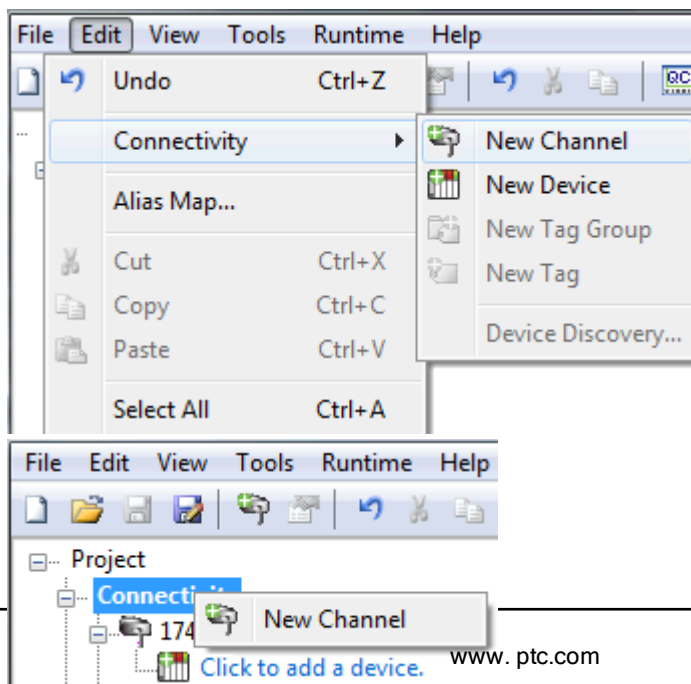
File Edit View Tools Runtime Help

Undo Ctrl+Z
Connectivity
Alias Map...
Cut Ctrl+X
Copy Ctrl+C
Paste Ctrl+V
Select All Ctrl+A

New Channel
New Device
New Tag Group
New Tag
Device Discovery...

File Edit View Tools Runtime Help

Project
Connectivit
174
Click to add a device.

New Channel

www. ptc.com